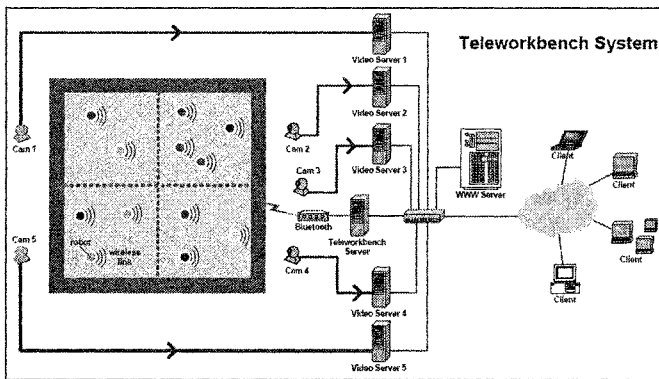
Teleworkbench System

Video Server 1
Video Server 2
Video Server 3
Video Server 4
Video Server 5
Cam 1
Cam 2
Cam 3
Cam 4
Cam 5
robot
wireless link
Bluetooth
Teleworkbench Server
WWW Server
Client
Client
Client
Client